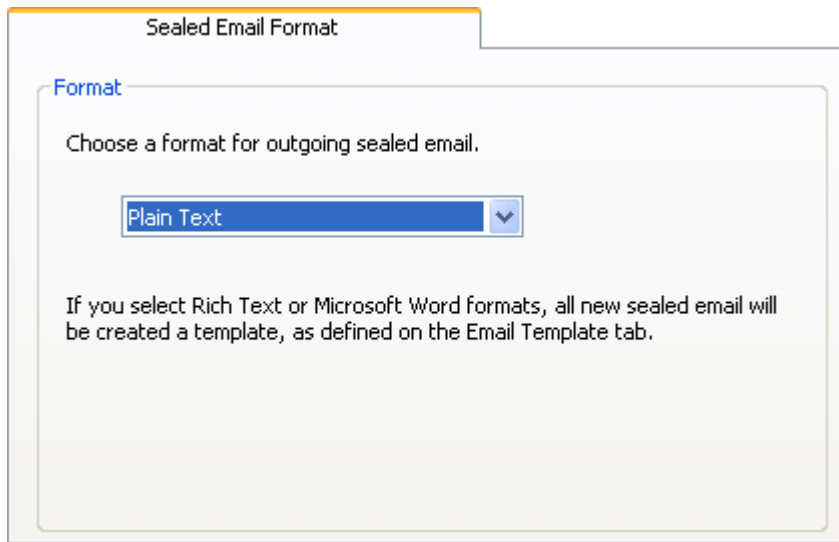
Sealed Email Format

Format

Choose a format for outgoing sealed email.

Plain Text

If you select Rich Text or Microsoft Word formats, all new sealed email will be created a template, as defined on the Email Template tab.